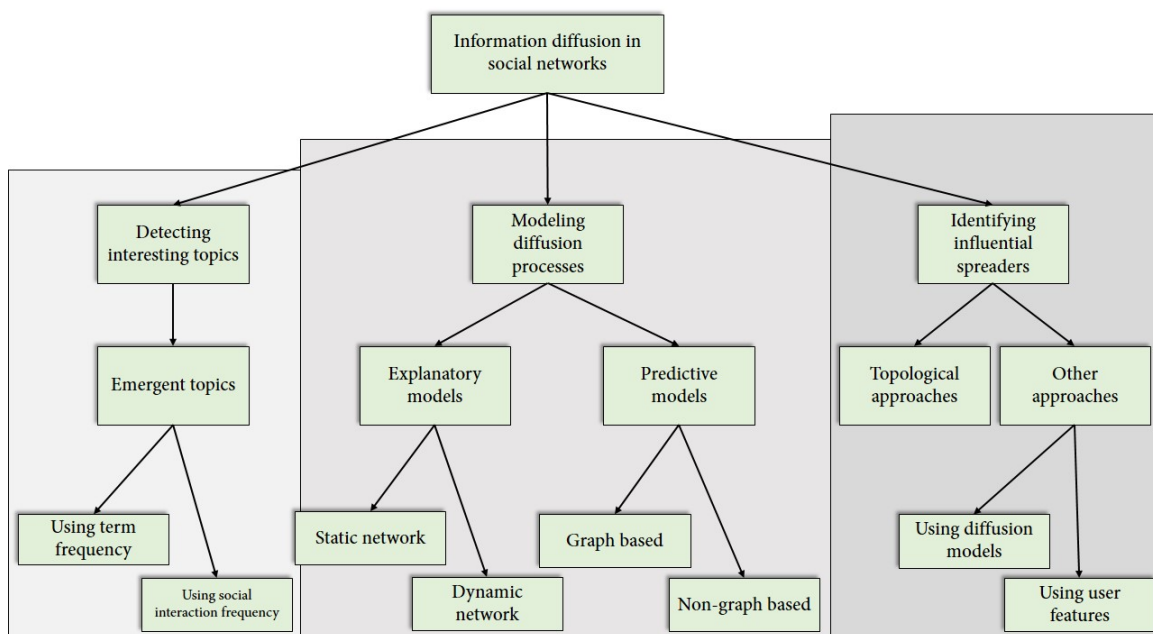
Information diffusion in social networks

Detecting interesting topics

Emergent topics

Using term frequency

Using social interaction frequency

Modeling diffusion processes

Explanatory models

Static network

Dynamic network

Predictive models

Graph based

Non-graph based

Identifying influential spreaders

Topological approaches

Other approaches

Using diffusion models

Using user features